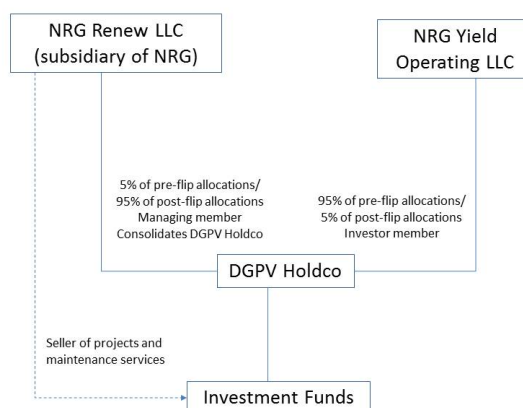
NRG Renew LLC
(subsidiary of NRG)

NRG Yield
Operating LLC

5% of pre-flip allocations/
95% of post-flip allocations
Managing member
Consolidates DGPV Holdco

95% of pre-flip allocations/
5% of post-flip allocations
Investor member

DGPV Holdco

Seller of projects and
maintenance services

Investment Funds